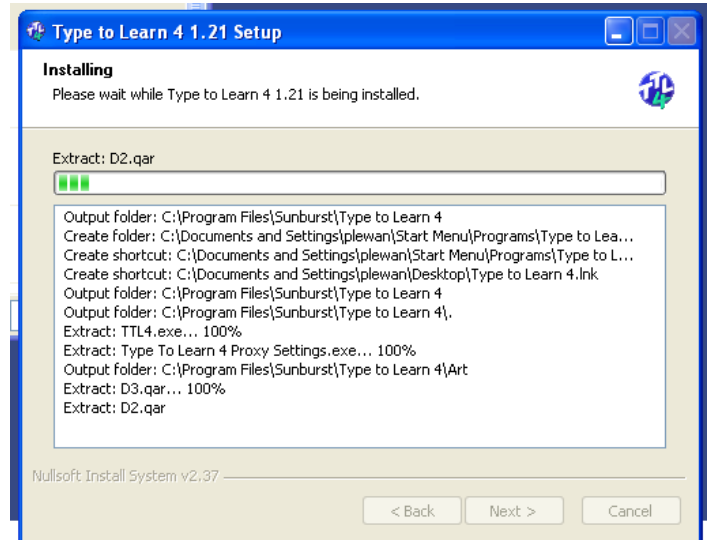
Type to Learn 4 1.21 Setup

Installing

Please wait while Type to Learn 4 1.21 is being installed.

Extract: D2.qar

Output folder: C:\Program Files\Sunburst\Type to Learn 4
Create folder: C:\Documents and Settings\plewan\Start Menu\Programs\Type to Lea...
Create shortcut: C:\Documents and Settings\plewan\Start Menu\Programs\Type to L...
Create shortcut: C:\Documents and Settings\plewan\Desktop\Type to Learn 4.lnk
Output folder: C:\Program Files\Sunburst\Type to Learn 4
Output folder: C:\Program Files\Sunburst\Type to Learn 4\.
Extract: TTL4.exe... 100%
Extract: Type To Learn 4 Proxy Settings.exe... 100%
Output folder: C:\Program Files\Sunburst\Type to Learn 4\Art
Extract: D3.qar... 100%
Extract: D2.qar

Nullsoft Install System v2.37

< Back
Next >
Cancel